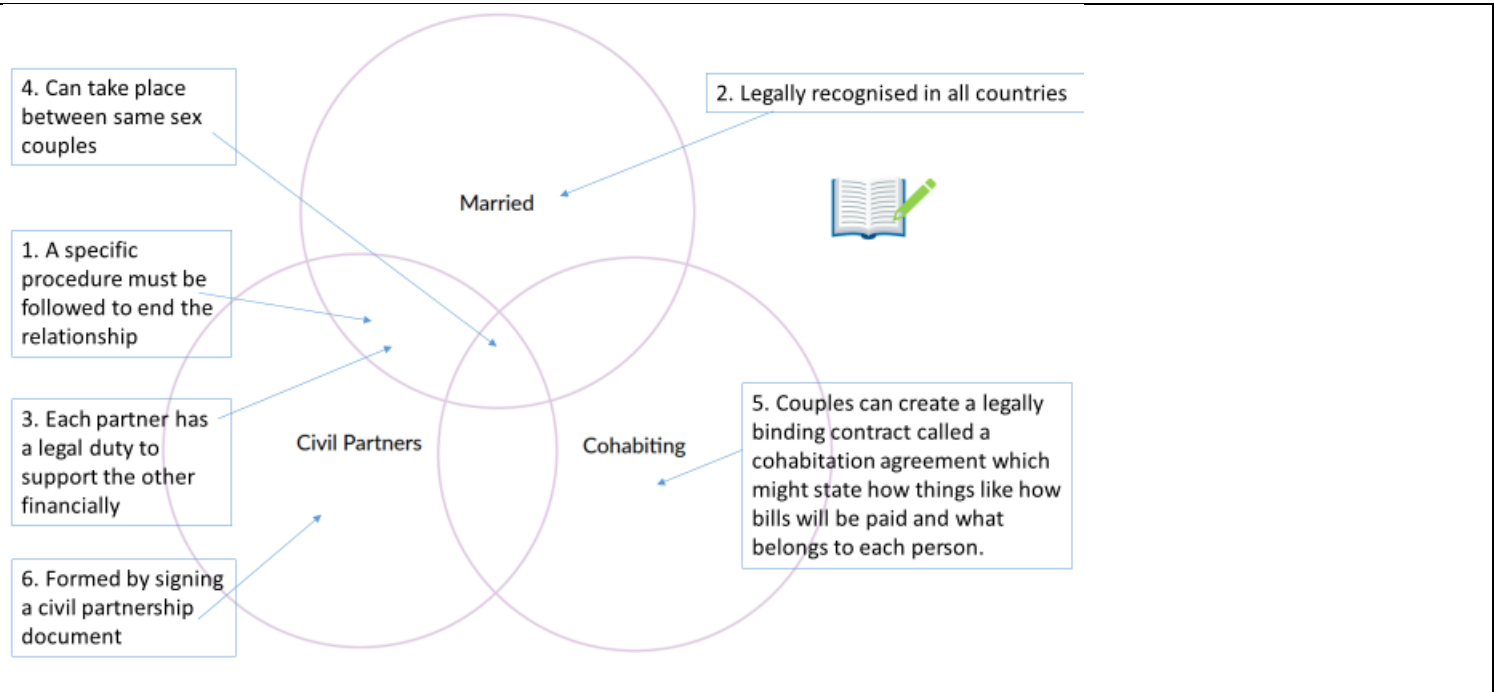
4. Can take place between same sex couples

2. Legally recognised in all countries

Married

1. A specific procedure must be followed to end the relationship

3. Each partner has a legal duty to support the other financially

Civil Partners

Cohabiting

5. Couples can create a legally binding contract called a cohabitation agreement which might state how things like how bills will be paid and what belongs to each person.

6. Formed by signing a civil partnership document